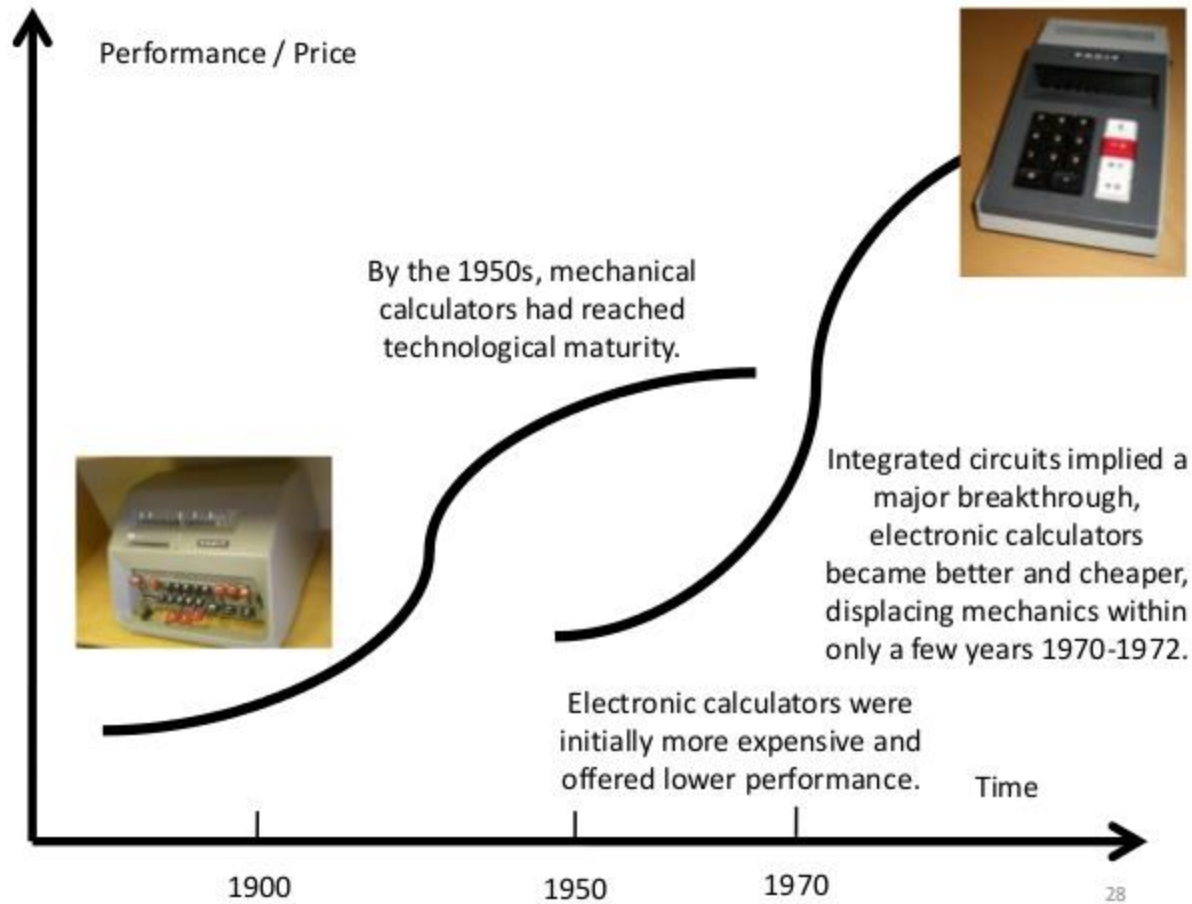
Performance / Price

By the 1950s, mechanical calculators had reached technological maturity.

Integrated circuits implied a major breakthrough, electronic calculators became better and cheaper, displacing mechanics within only a few years 1970-1972.

Electronic calculators were initially more expensive and offered lower performance.

Time

1900

1950

1970

28